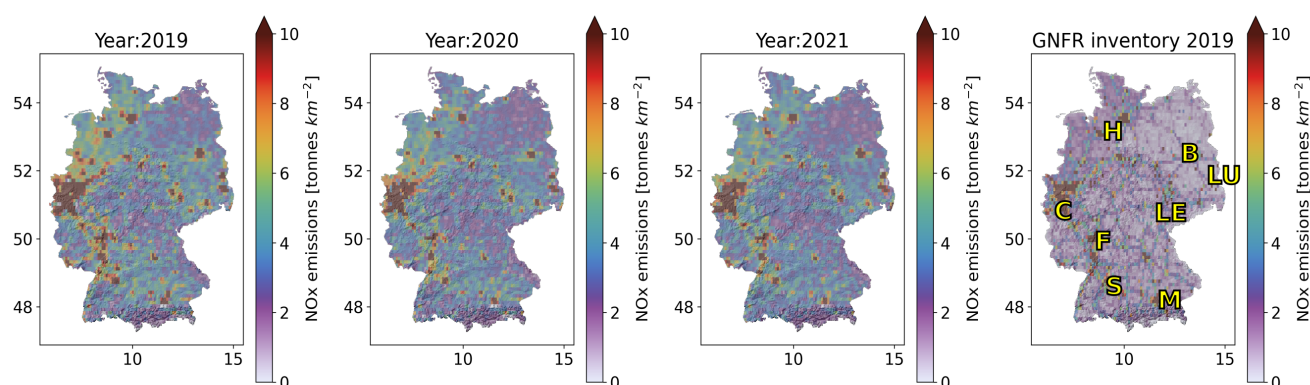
Year:2019

54
52
50
48

10 15

10
8
6
4
2
0

NOx emissions [tonnes $km^{-2}$]

Year:2020

54
52
50
48

10 15

10
8
6
4
2
0

NOx emissions [tonnes $km^{-2}$]

Year:2021

54
52
50
48

10 15

10
8
6
4
2
0

NOx emissions [tonnes $km^{-2}$]

GNFR inventory 2019

54
52
50
48

10 15

H
B
LU
C
LE
F
S
M

10
8
6
4
2
0

NOx emissions [tonnes $km^{-2}$]